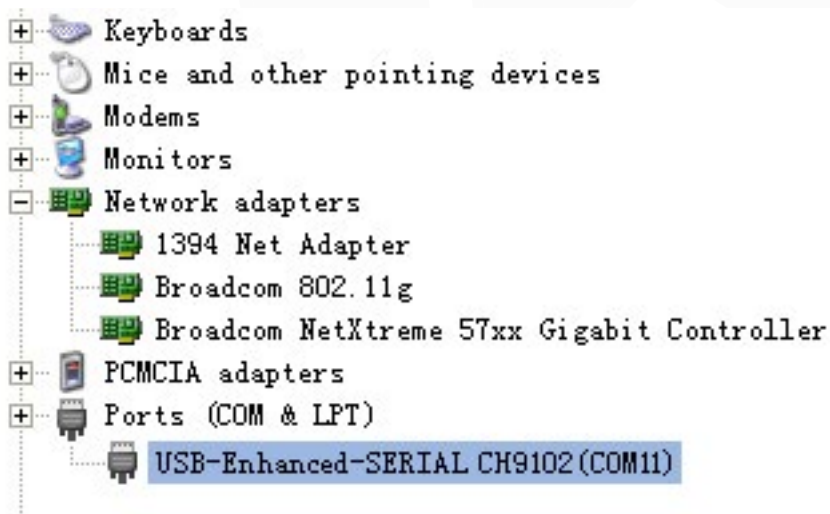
Keyboards
Mice and other pointing devices
Modems
Monitors
Network adapters
1394 Net Adapter
Broadcom 802.11g
Broadcom NetXtreme 57xx Gigabit Controller
PCMCIA adapters
Ports (COM & LPT)
USB-Enhanced-SERIAL CH9102(COM11)